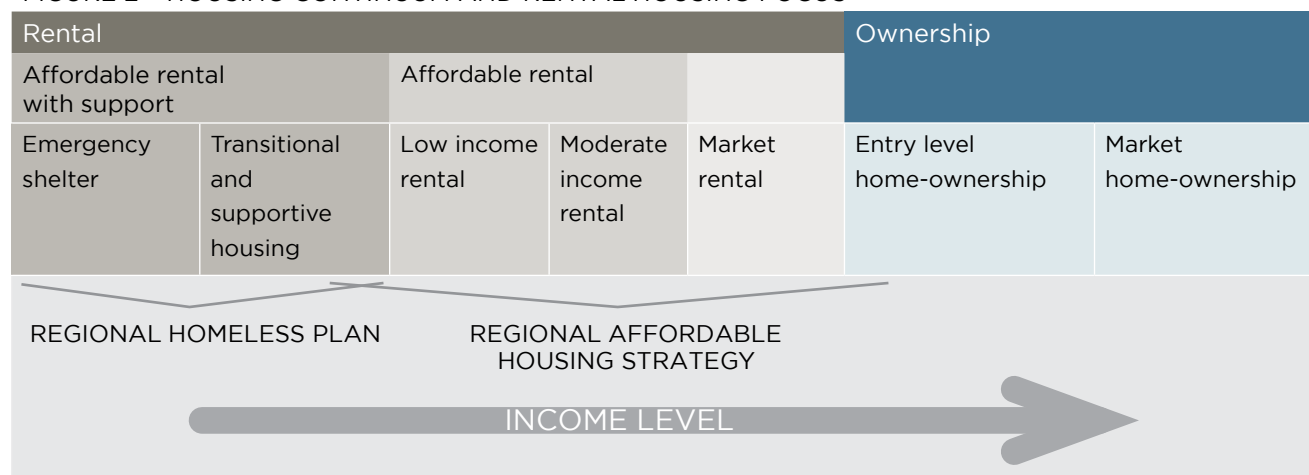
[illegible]

| Rental | | | | | Ownership | |
|---|---|---|---|---|---|---|
| Affordable rental with support | | Affordable rental | | | | |
| Emergency shelter | Transitional and supportive housing | Low income rental | Moderate income rental | Market rental | Entry level home-ownership | Market home-ownership |

REGIONAL HOMELESS PLAN

REGIONAL AFFORDABLE HOUSING STRATEGY

INCOME LEVEL